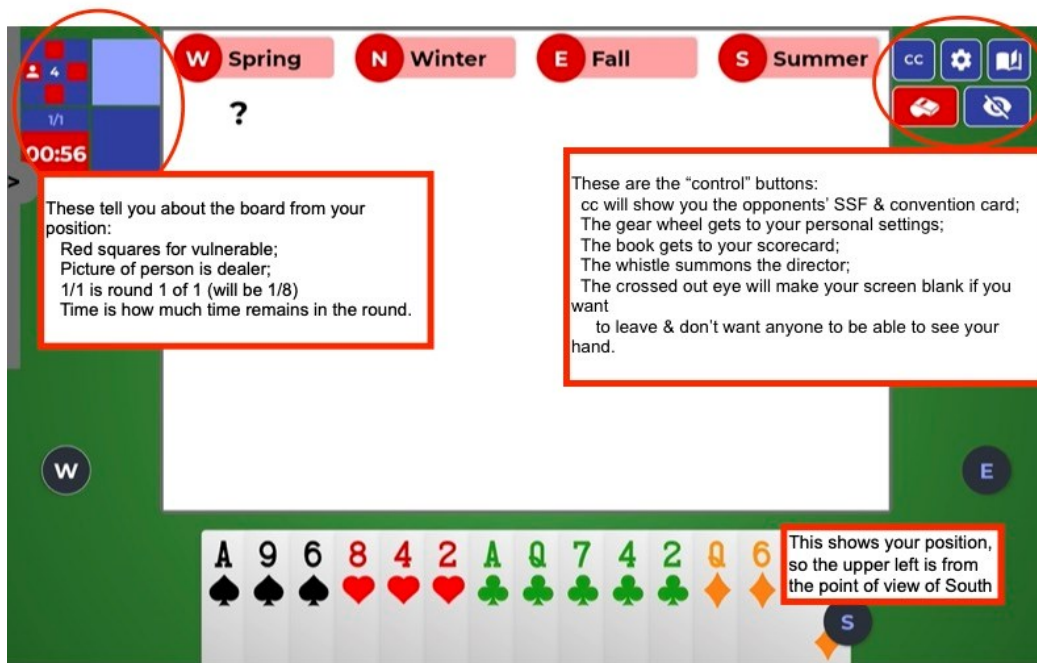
4

1/1

00:56

>

W Spring

N Winter

E Fall

S Summer

?

CC

These tell you about the board from your position:
Red squares for vulnerable;
Picture of person is dealer;
1/1 is round 1 of 1 (will be 1/8)
Time is how much time remains in the round.

These are the “control” buttons:
cc will show you the opponents' SSF & convention card;
The gear wheel gets to your personal settings;
The book gets to your scorecard;
The whistle summons the director;
The crossed out eye will make your screen blank if you want
to leave & don't want anyone to be able to see your hand.

W

E

A 9 6 8 4 2 A Q 7 4 2 Q 6

This shows your position, so the upper left is from the point of view of South

S